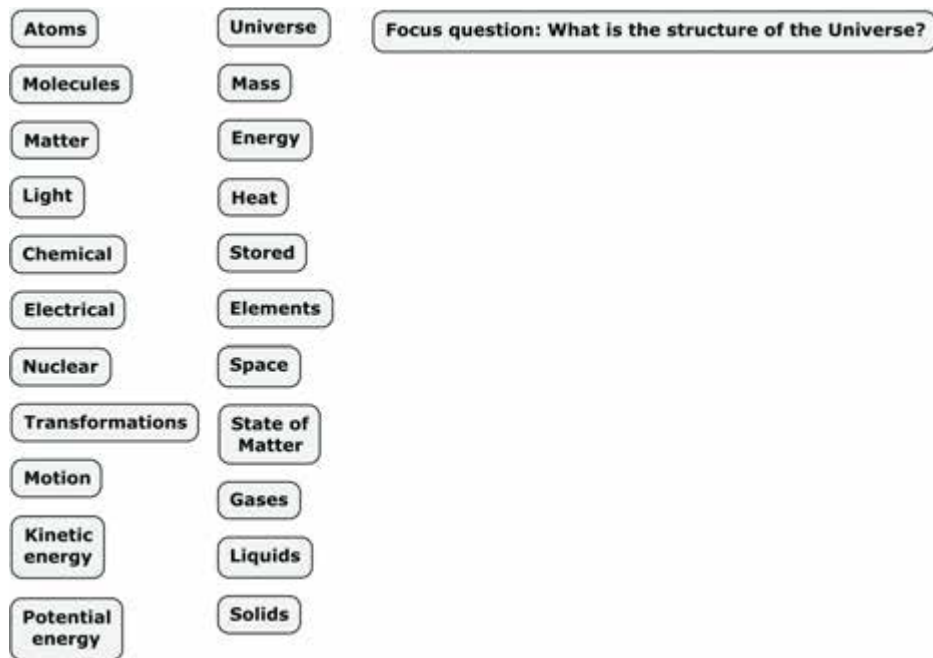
Atoms

Molecules

Matter

Light

Chemical

Electrical

Nuclear

Transformations

Motion

Kinetic energy

Potential energy

Universe

Mass

Energy

Heat

Stored

Elements

Space

State of Matter

Gases

Liquids

Solids

Focus question: What is the structure of the Universe?